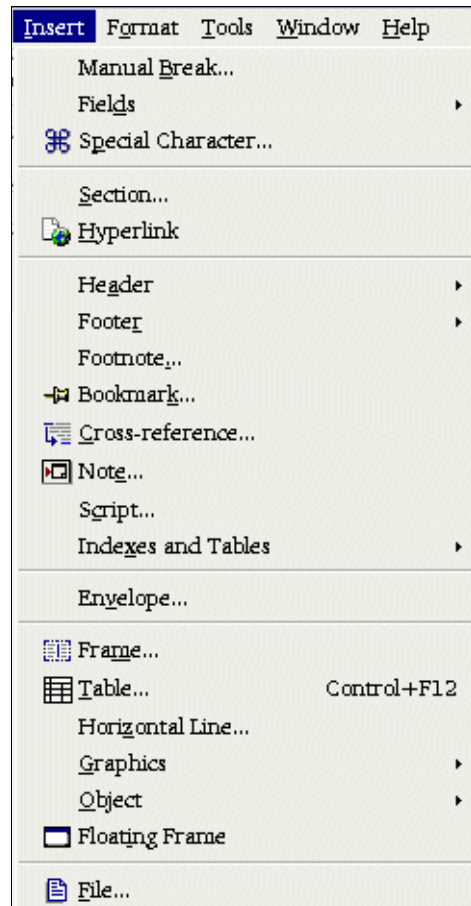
Insert Format Tools Window Help

Manual Break...
Fields
Special Character...

Section...
Hyperlink

Header
Footer
Footnote...
Bookmark...
Cross-reference...
Note...
Script...
Indexes and Tables

Envelope...

Frame...
Table... Control+F12
Horizontal Line...
Graphics
Object
Floating Frame

File...